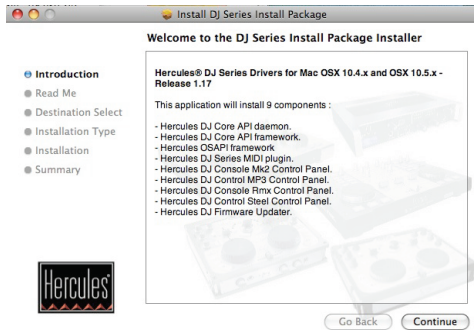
Install DJ Series Install Package

Welcome to the DJ Series Install Package Installer

Introduction
Read Me
Destination Select
Installation Type
Installation
Summary

Hercules® DJ Series Drivers for Mac OSX 10.4.x and OSX 10.5.x - Release 1.17

This application will install 9 components :

- Hercules DJ Core API daemon.
- Hercules DJ Core API framework.
- Hercules OSAPI framework
- Hercules DJ Series MIDI plugin.
- Hercules DJ Console Mk2 Control Panel.
- Hercules DJ Control MP3 Control Panel.
- Hercules DJ Console Rmx Control Panel.
- Hercules DJ Control Steel Control Panel.
- Hercules DJ Firmware Updater.

Hercules

Go Back
Continue